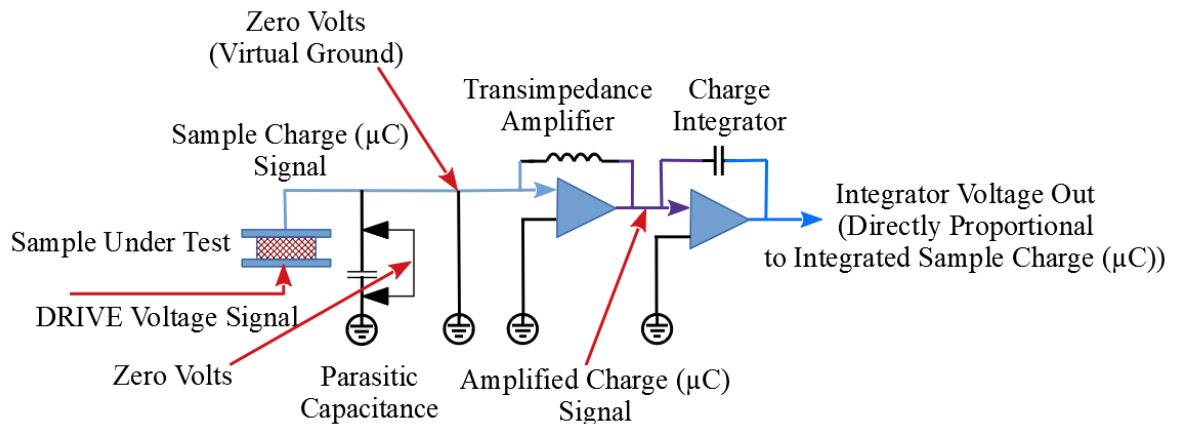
Zero Volts
(Virtual Ground)

Transimpedance
Amplifier

Charge
Integrator

Sample Charge (μC)
Signal

Integrator Voltage Out
(Directly Proportional
to Integrated Sample Charge (μC))

Sample Under Test

DRIVE Voltage Signal

Zero Volts

Parasitic
Capacitance

Amplified Charge (μC)
Signal